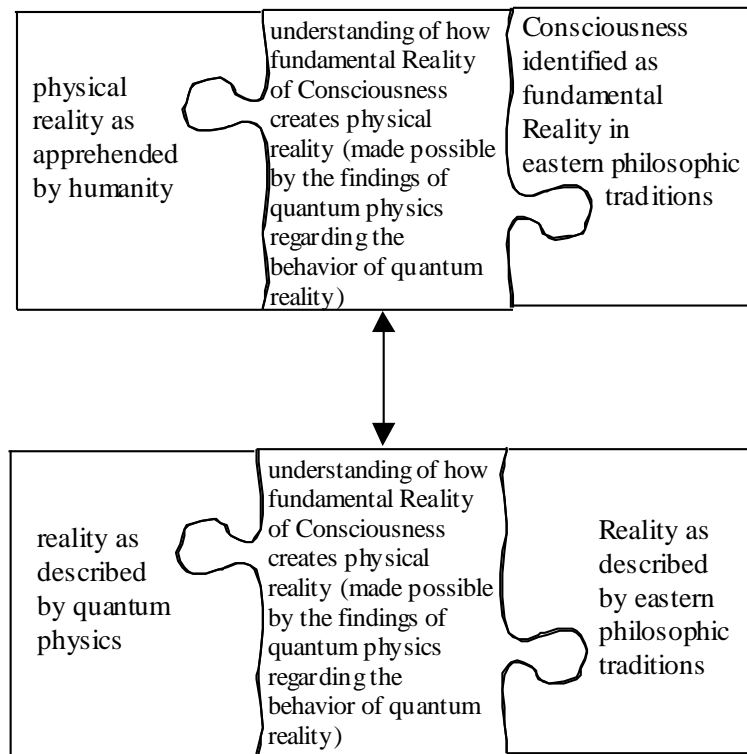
physical reality as apprehended by humanity

understanding of how fundamental Reality of Consciousness creates physical reality (made possible by the findings of quantum physics regarding the behavior of quantum reality)

Consciousness identified as fundamental Reality in eastern philosophic traditions

reality as described by quantum physics

understanding of how fundamental Reality of Consciousness creates physical reality (made possible by the findings of quantum physics regarding the behavior of quantum reality)

Reality as described by eastern philosophic traditions